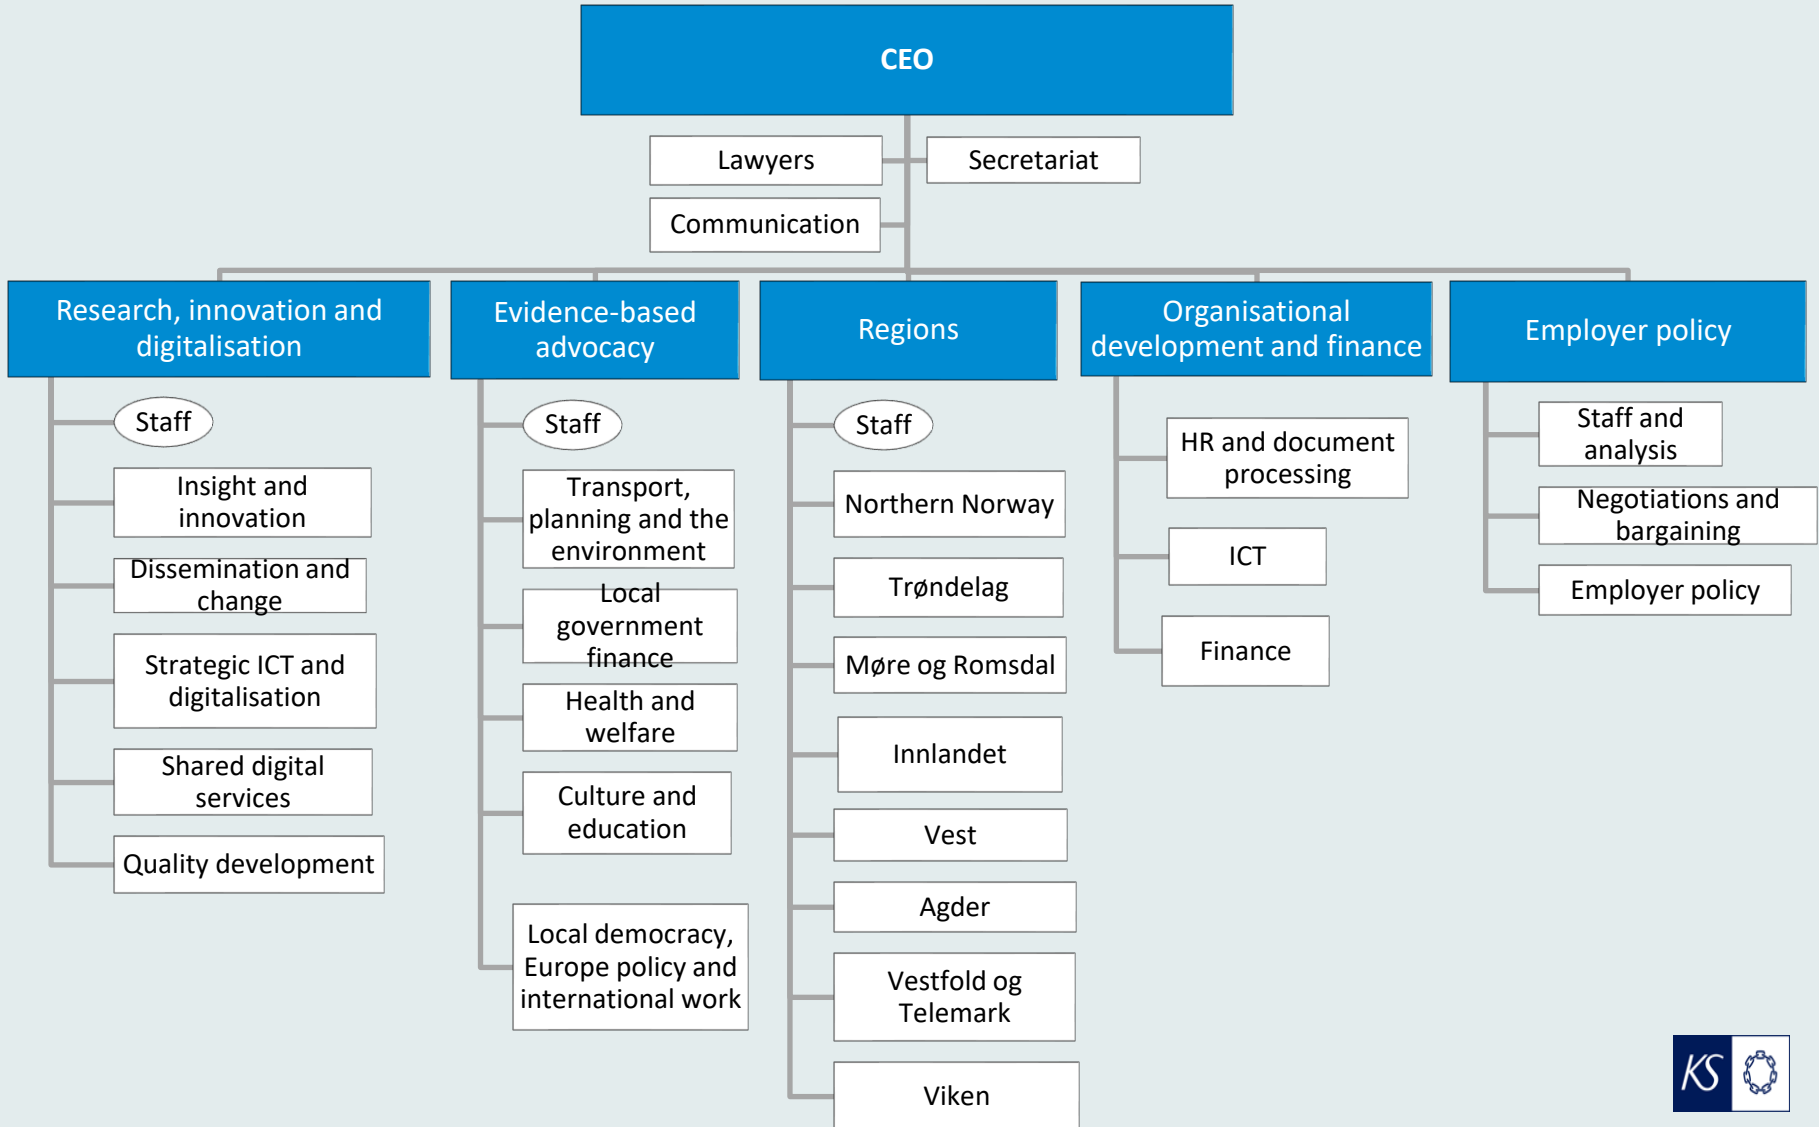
CEO

Lawyers

Secretariat

Communication

Research, innovation and digitalisation

Staff

Insight and innovation

Dissemination and change

Strategic ICT and digitalisation

Shared digital services

Quality development

Evidence-based advocacy

Staff

Transport, planning and the environment

Local government finance

Health and welfare

Culture and education

Local democracy, Europe policy and international work

Regions

Staff

Northern Norway

Trøndelag

Møre og Romsdal

Innlandet

Vest

Agder

Vestfold og Telemark

Viken

Organisational development and finance

HR and document processing

ICT

Finance

Employer policy

Staff and analysis

Negotiations and bargaining

Employer policy

KS